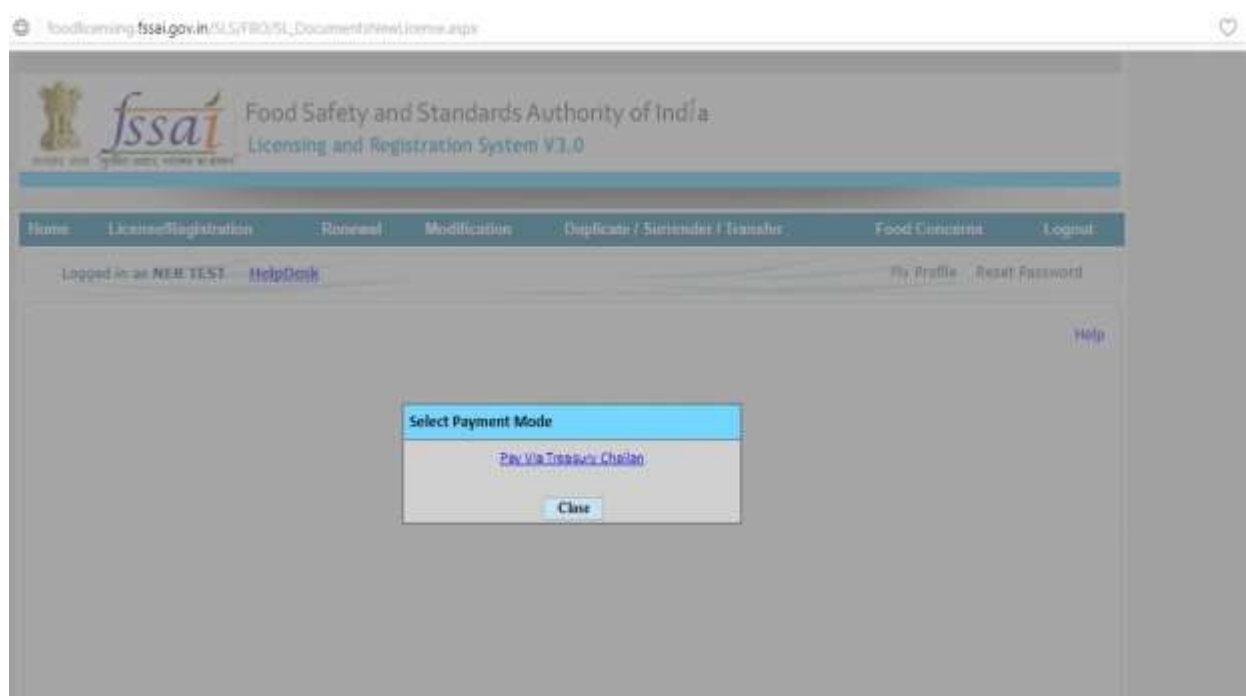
foodlicensing.fssai.gov.in/SLS/FBO/SL_DocumentsNewLicense.aspx

fssai

Food Safety and Standards Authority of India
Licensing and Registration System V3.0

Home License/Registration Renewal Modification Duplicate / Surrender / Transfer Food Concerns Logout

Logged in as NEB TEST HelpDesk

My Profile Reset Password

Help

Select Payment Mode

Pay Via Treasury Challan

Close